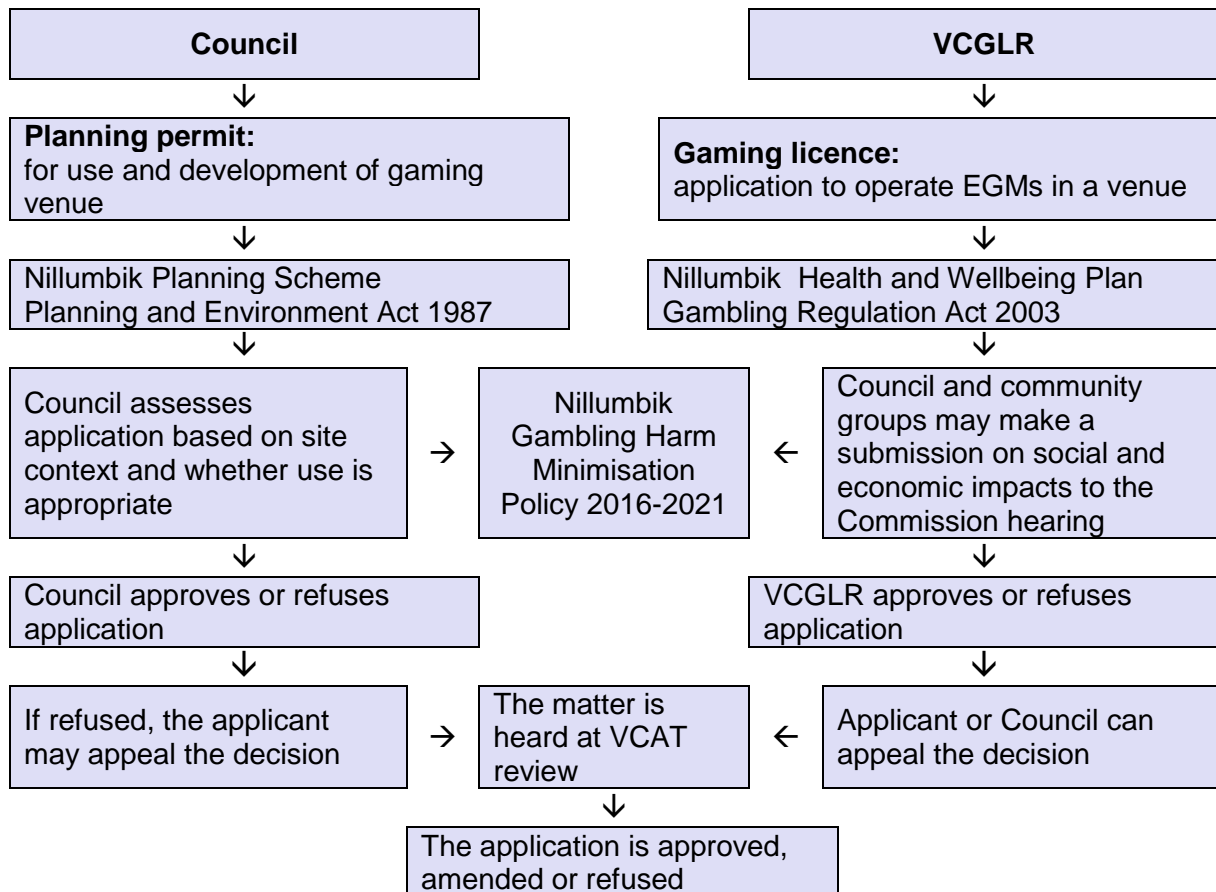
Council

VCGLR

Planning permit:
for use and development of gaming venue

Gaming licence:
application to operate EGMs in a venue

Nillumbik Planning Scheme
Planning and Environment Act 1987

Nillumbik Health and Wellbeing Plan
Gambling Regulation Act 2003

Council assesses application based on site context and whether use is appropriate

Nillumbik Gambling Harm Minimisation Policy 2016-2021

Council and community groups may make a submission on social and economic impacts to the Commission hearing

Council approves or refuses application

VCGLR approves or refuses application

If refused, the applicant may appeal the decision

The matter is heard at VCAT review

Applicant or Council can appeal the decision

The application is approved, amended or refused